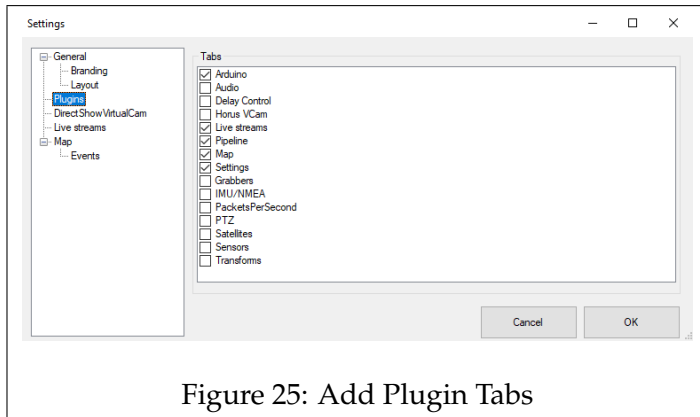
Settings

General
Branding
Layout
Plugins
DirectShowVirtualCam
Live streams
Map
Events

Tabs
Arduino
Audio
Delay Control
Horus VCam
Live streams
Pipeline
Map
Settings
Grabbers
IMU/NMEA
PacketsPerSecond
PTZ
Satellites
Sensors
Transforms

Cancel
OK

Figure 25: Add Plugin Tabs